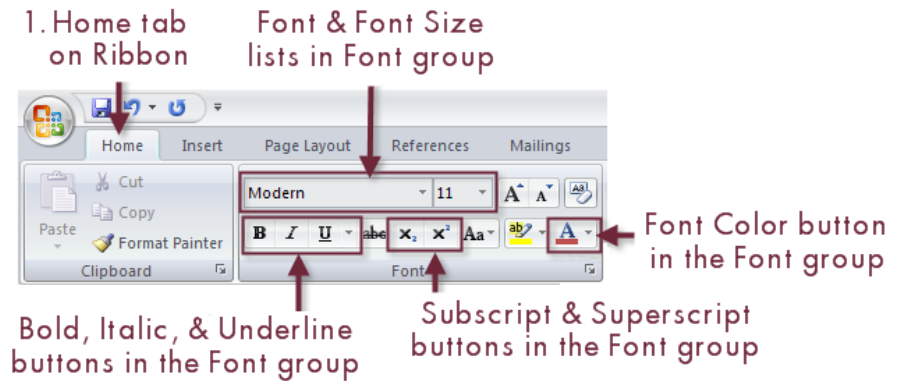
1. Home tab on Ribbon

Font & Font Size lists in Font group

Home

Insert

Page Layout

References

Mailings

Cut

Copy

Paste

Format Painter

Clipboard

Modern

11

B

I

U

abc

$X_2$

$X^2$

Aa

A

Font

Font Color button in the Font group

Bold, Italic, & Underline buttons in the Font group

Subscript & Superscript buttons in the Font group